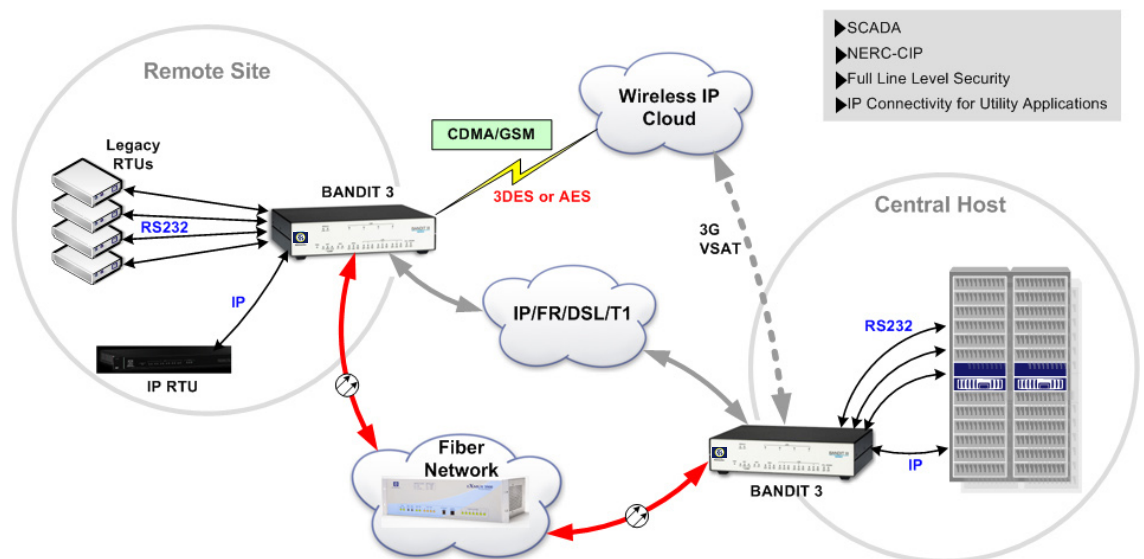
SCADA
NERC-CIP
Full Line Level Security
IP Connectivity for Utility Applications

Remote Site

Legacy RTUs

RS232

IP

IP RTU

BANDIT 3

CDMA/GSM

3DES or AES

Wireless IP Cloud

3G VSAT

IP/FR/DSL/T1

Central Host

RS232

IP

BANDIT 3

Fiber Network